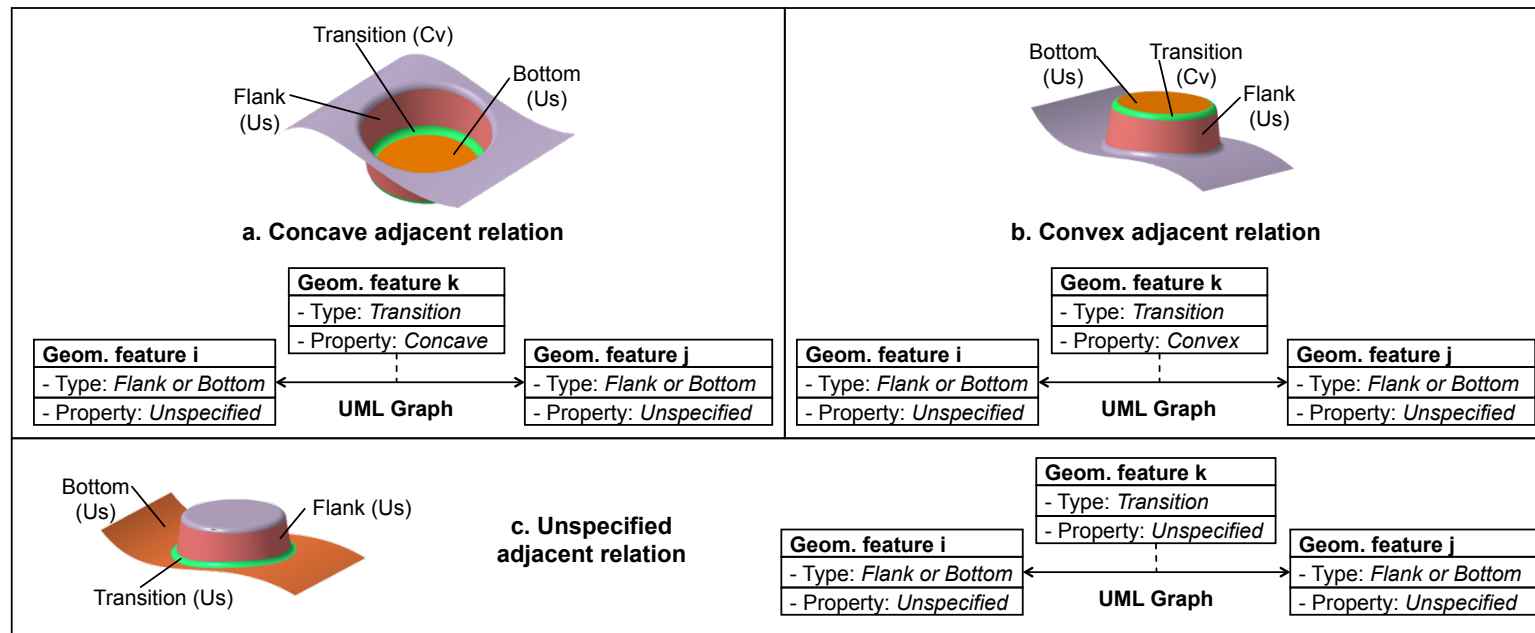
Transition (Cv)
Flank (Us)
Bottom (Us)

a. Concave adjacent relation

| Geom. feature k |
|---|
| - Type: *Transition* |
| - Property: *Concave* |

| Geom. feature i |
|---|
| - Type: *Flank or Bottom* |
| - Property: *Unspecified* |

UML Graph

| Geom. feature j |
|---|
| - Type: *Flank or Bottom* |
| - Property: *Unspecified* |

Bottom (Us)
Transition (Cv)
Flank (Us)

b. Convex adjacent relation

| Geom. feature k |
|---|
| - Type: *Transition* |
| - Property: *Convex* |

| Geom. feature i |
|---|
| - Type: *Flank or Bottom* |
| - Property: *Unspecified* |

UML Graph

| Geom. feature j |
|---|
| - Type: *Flank or Bottom* |
| - Property: *Unspecified* |

Bottom (Us)
Flank (Us)
Transition (Us)

c. Unspecified adjacent relation

| Geom. feature k |
|---|
| - Type: *Transition* |
| - Property: *Unspecified* |

| Geom. feature i |
|---|
| - Type: *Flank or Bottom* |
| - Property: *Unspecified* |

UML Graph

| Geom. feature j |
|---|
| - Type: *Flank or Bottom* |
| - Property: *Unspecified* |